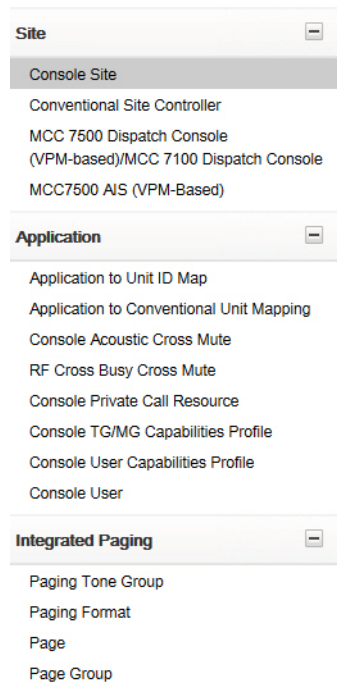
Site

Console Site
Conventional Site Controller
MCC 7500 Dispatch Console (VPM-based)/MCC 7100 Dispatch Console
MCC7500 AIS (VPM-Based)

Application

Application to Unit ID Map
Application to Conventional Unit Mapping
Console Acoustic Cross Mute
RF Cross Busy Cross Mute
Console Private Call Resource
Console TG/MG Capabilities Profile
Console User Capabilities Profile
Console User

Integrated Paging

Paging Tone Group
Paging Format
Page
Page Group